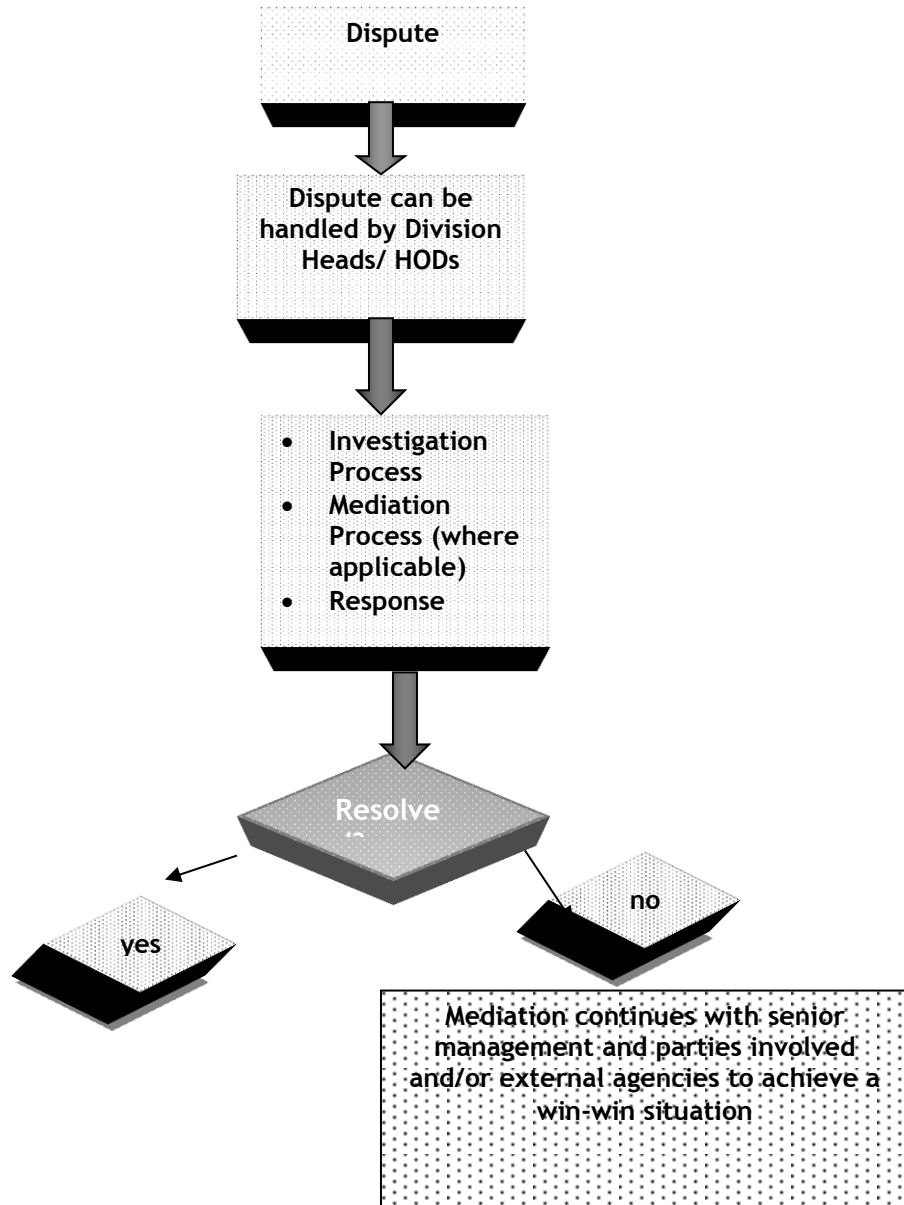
Dispute

Dispute can be handled by Division Heads/ HODs

- Investigation Process
- Mediation Process (where applicable)
- Response

Resolve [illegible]

yes

no

Mediation continues with senior management and parties involved and/or external agencies to achieve a win-win situation